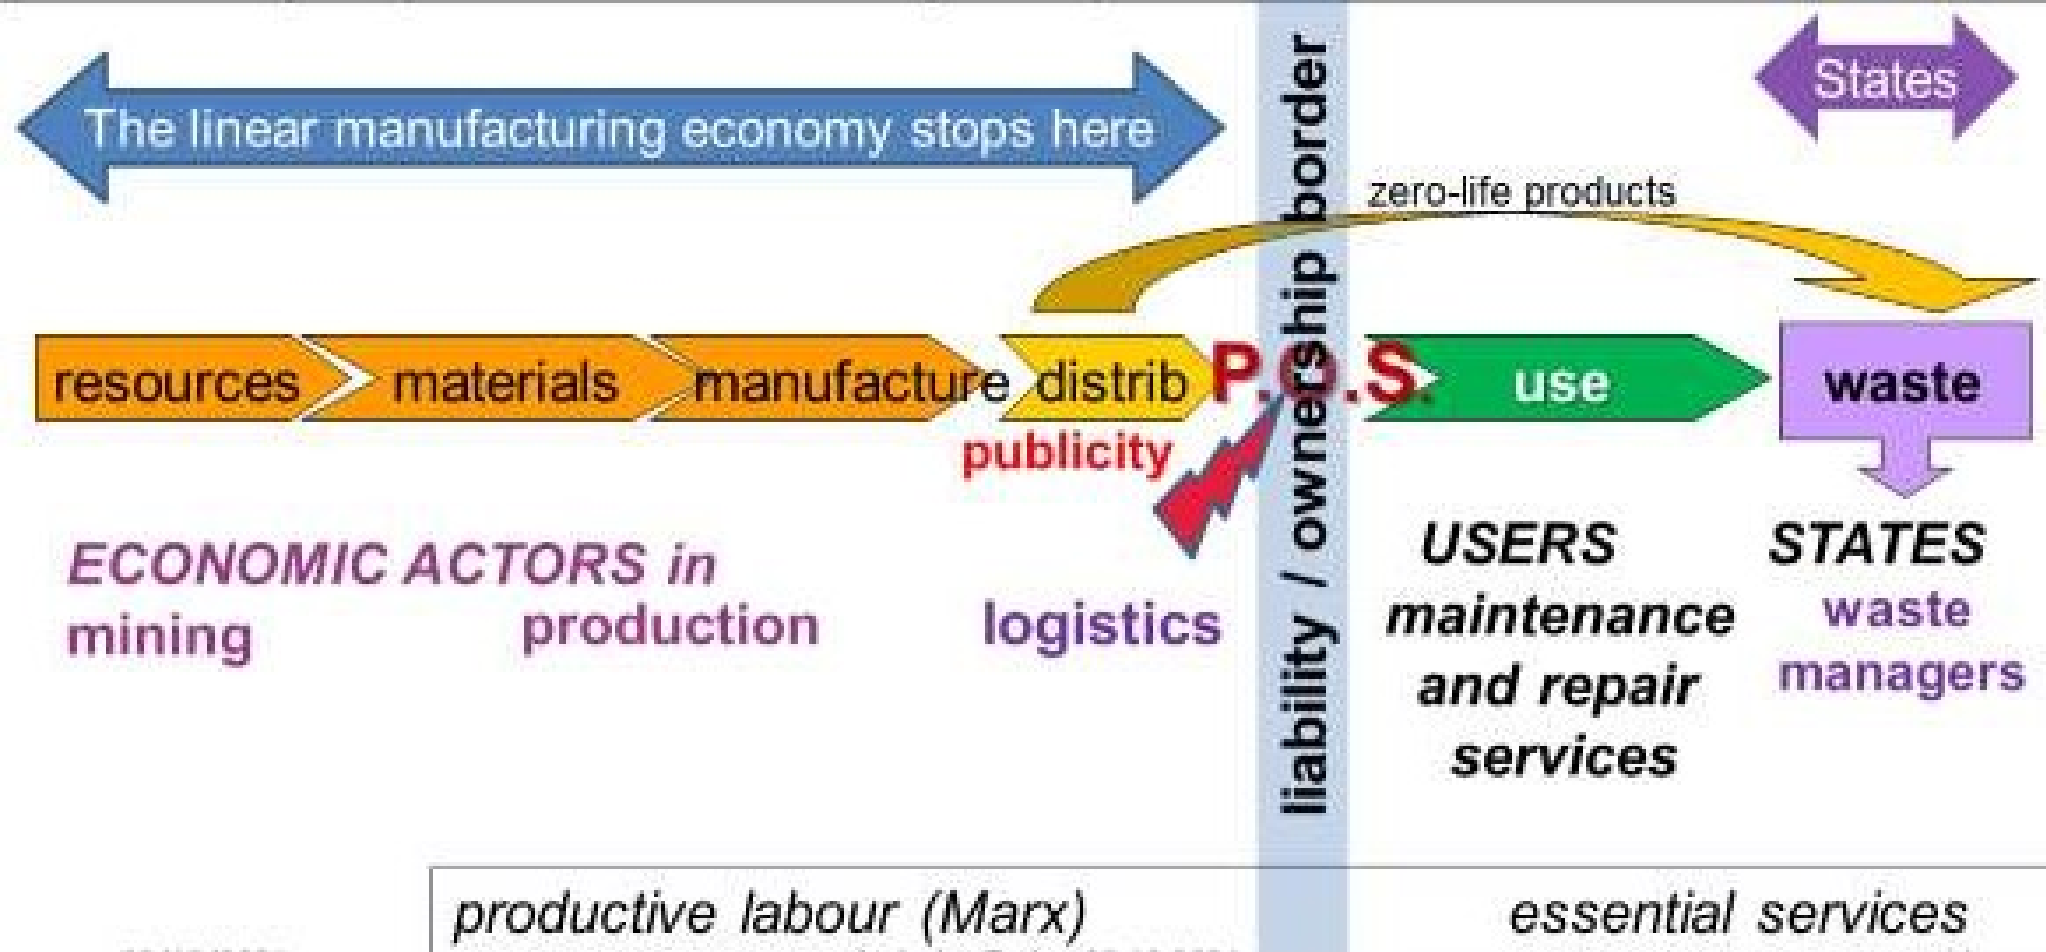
The linear manufacturing economy stops here

States

liability / ownership border

zero-life products

resources materials manufacture distrib P.O.S. use waste

publicity

ECONOMIC ACTORS in
mining production logistics

USERS
maintenance and repair services

STATES
waste managers

productive labour (Marx)

essential services